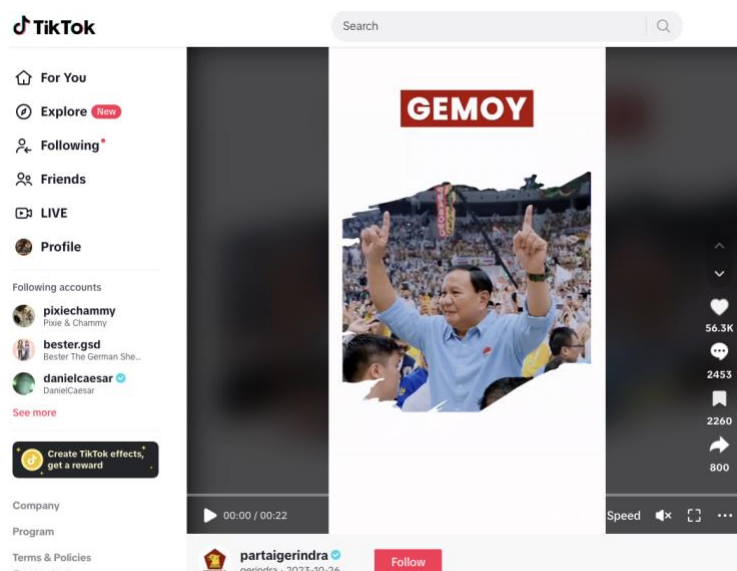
TikTok

Search

For You
Explore New
Following
Friends
LIVE
Profile

Following accounts
pixiechammy
Pixie & Chammy
bester.gsd
Bester The German She...
danielcaesar
DanielCaesar
See more

Create TikTok effects, get a reward

Company
Program
Terms & Policies

GEMOY

56.3K
2453
2260
800

00:00 / 00:22
Speed

partaigerindra
gerindra · 2023-10-26
Follow